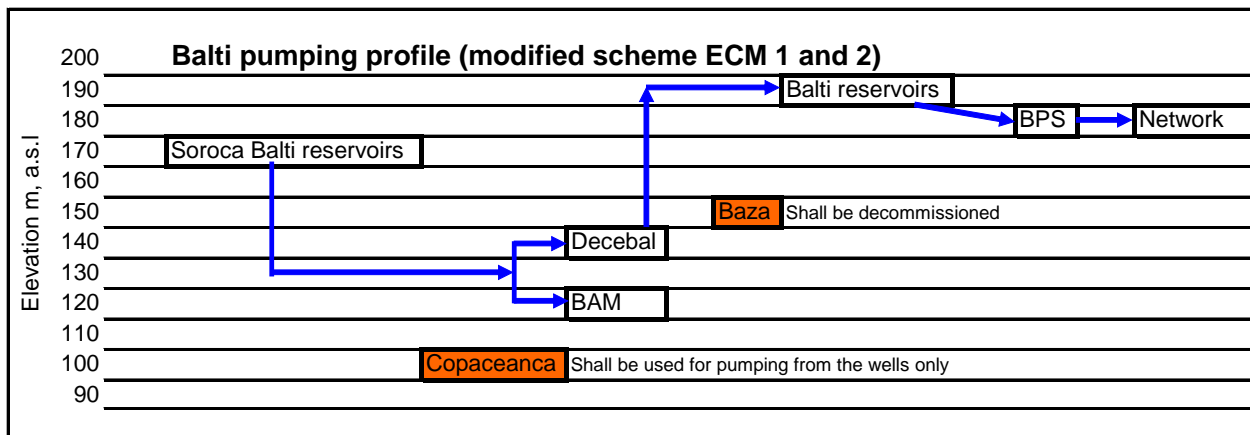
Balti pumping profile (modified scheme ECM 1 and 2)

Elevation m, a.s.l

200
190
180
170
160
150
140
130
120
110
100
90

Balti reservoirs

BPS

Network

Soroca Balti reservoirs

Baza Shall be decommissioned

Decebal

BAM

Copaceanca Shall be used for pumping from the wells only